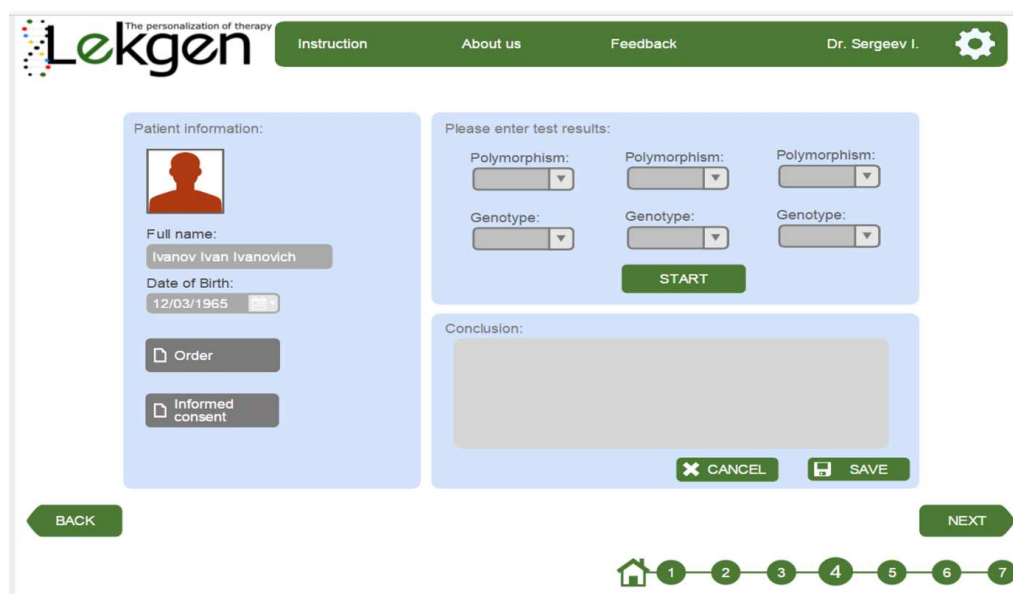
The personalization of therapy
Lekgen

Instruction
About us
Feedback
Dr. Sergeev I.

Patient information:

Full name:
Ivanov Ivan Ivanovich
Date of Birth:
12/03/1965

Order

Informed consent

Please enter test results:

Polymorphism:
Polymorphism:
Polymorphism:

Genotype:
Genotype:
Genotype:

START

Conclusion:

CANCEL
SAVE

BACK
NEXT

1 2 3 4 5 6 7